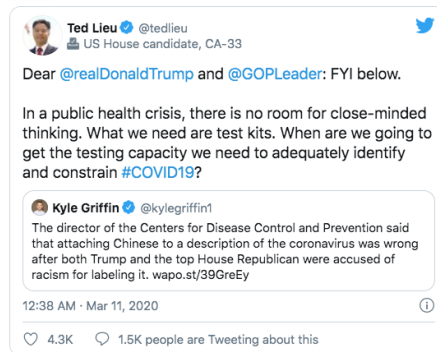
Ted Lieu @tedlieu
US House candidate, CA-33

Dear @realDonaldTrump and @GOPLeader: FYI below.

In a public health crisis, there is no room for close-minded thinking. What we need are test kits. When are we going to get the testing capacity we need to adequately identify and constrain #COVID19?

Kyle Griffin @kylegriffin1
The director of the Centers for Disease Control and Prevention said that attaching Chinese to a description of the coronavirus was wrong after both Trump and the top House Republican were accused of racism for labeling it. wapo.st/39GreEy

12:38 AM · Mar 11, 2020

4.3K 1.5K people are Tweeting about this